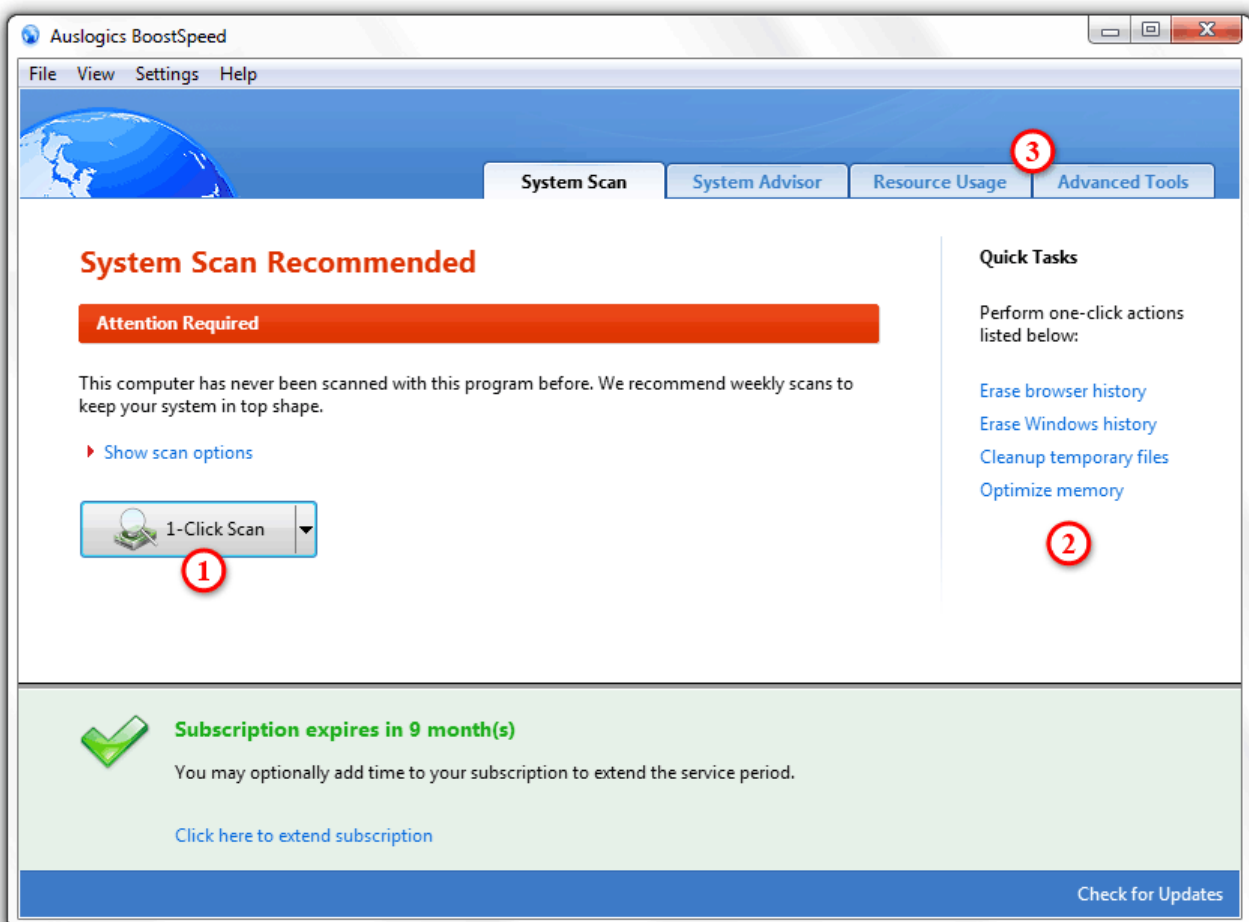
Auslogics BoostSpeed

File View Settings Help

System Scan System Advisor Resource Usage Advanced Tools

3

System Scan Recommended

Attention Required

This computer has never been scanned with this program before. We recommend weekly scans to keep your system in top shape.

Show scan options

1-Click Scan

1

Quick Tasks

Perform one-click actions listed below:

Erase browser history

Erase Windows history

Cleanup temporary files

Optimize memory

2

Subscription expires in 9 month(s)

You may optionally add time to your subscription to extend the service period.

Click here to extend subscription

Check for Updates